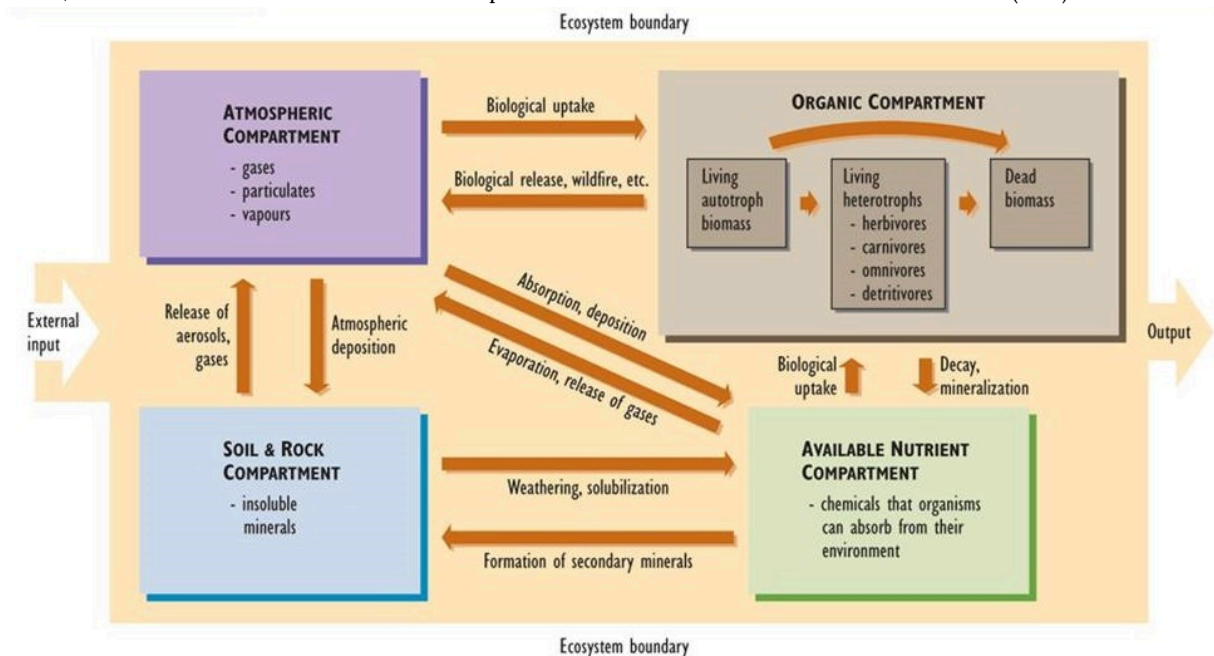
Ecosystem boundary

ATMOSPHERIC COMPARTMENT
- gases
- particulates
- vapours

Biological uptake

Biological release, wildfire, etc.

ORGANIC COMPARTMENT

Living autotroph biomass

Living heterotrophs
- herbivores
- carnivores
- omnivores
- detritivores

Dead biomass

External input

Release of aerosols, gases

Atmospheric deposition

Absorption, deposition

Evaporation, release of gases

Output

Biological uptake

Decay, mineralization

SOIL & ROCK COMPARTMENT
- insoluble minerals

Weathering, solubilization

Formation of secondary minerals

AVAILABLE NUTRIENT COMPARTMENT
- chemicals that organisms can absorb from their environment

Ecosystem boundary